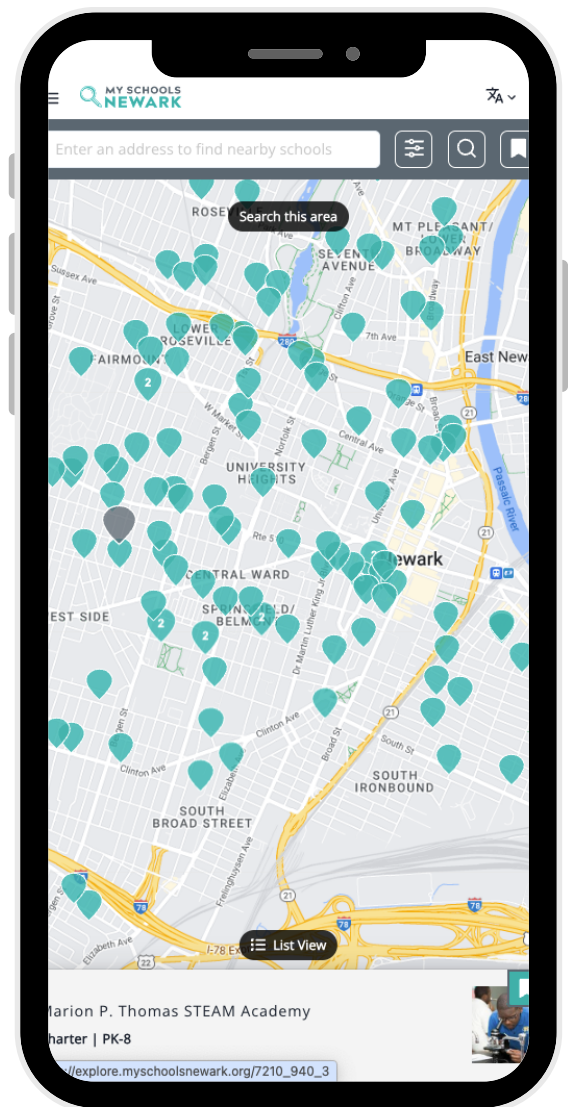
MY SCHOOLS NEWARK

Enter an address to find nearby schools

Search this area

ROSEVILLE

SEVENTH AVENUE

MT PLEASANT/LOWER BROADWAY

LOWER ROSEVILLE

FAIRMOUNT

East Newark

UNIVERSITY HEIGHTS

Newark

CENTRAL WARD

WEST SIDE

SPRINGFIELD/BELMONT

SOUTH IRONBOUND

SOUTH BROAD STREET

Sussex Ave

7th Ave

Central Ave

W Market St

Bergen St

Norfolk St

Rte 5

Clinton Ave

Broad St

South St

Elizabeth Ave

Frelinghuysen Ave

Dr Martin Luther King Jr Blvd

Passaic River

I-78 Express

List View

Marion P. Thomas STEAM Academy

Charter | PK-8

://explore.myschoolsnewark.org/7210_940_3